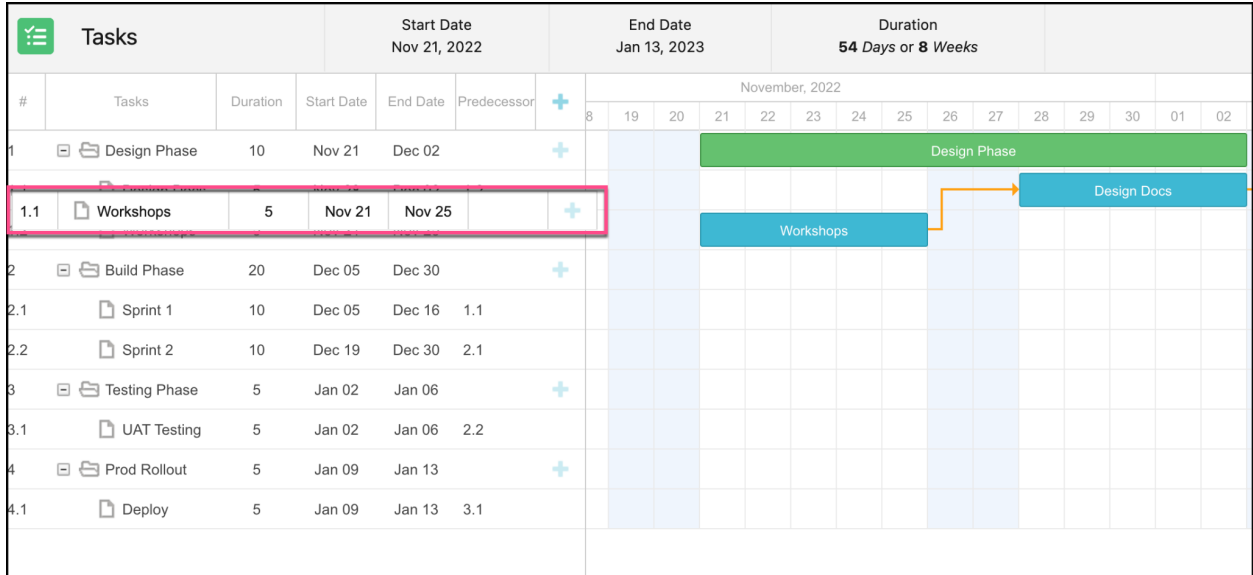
Tasks

Start Date
Nov 21, 2022

End Date
Jan 13, 2023

Duration
**54** *Days* or **8** *Weeks*

| # | Tasks | Duration | Start Date | End Date | Predecessor |
|---|---|---|---|---|---|
| 1 | Design Phase | 10 | Nov 21 | Dec 02 | |
| 1.1 | Workshops | 5 | Nov 21 | Nov 25 | |
| 2 | Build Phase | 20 | Dec 05 | Dec 30 | |
| 2.1 | Sprint 1 | 10 | Dec 05 | Dec 16 | 1.1 |
| 2.2 | Sprint 2 | 10 | Dec 19 | Dec 30 | 2.1 |
| 3 | Testing Phase | 5 | Jan 02 | Jan 06 | |
| 3.1 | UAT Testing | 5 | Jan 02 | Jan 06 | 2.2 |
| 4 | Prod Rollout | 5 | Jan 09 | Jan 13 | |
| 4.1 | Deploy | 5 | Jan 09 | Jan 13 | 3.1 |

November, 2022
8 19 20 21 22 23 24 25 26 27 28 29 30 01 02

Design Phase
Design Docs
Workshops